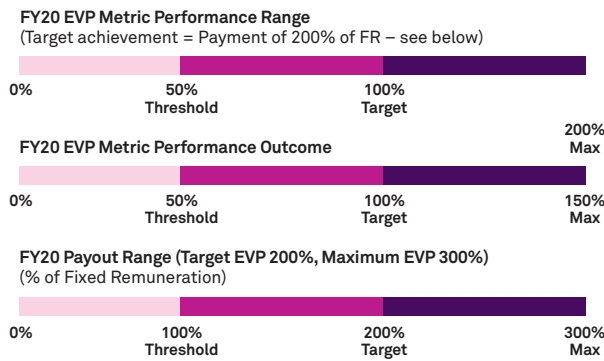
FY20 EVP Metric Performance Range
(Target achievement = Payment of 200% of FR – see below)

0%
50%
Threshold
100%
Target

FY20 EVP Metric Performance Outcome
200%
Max

0%
50%
Threshold
100%
Target
150%
Max

FY20 Payout Range (Target EVP 200%, Maximum EVP 300%)
(% of Fixed Remuneration)

0%
100%
Threshold
200%
Target
300%
Max